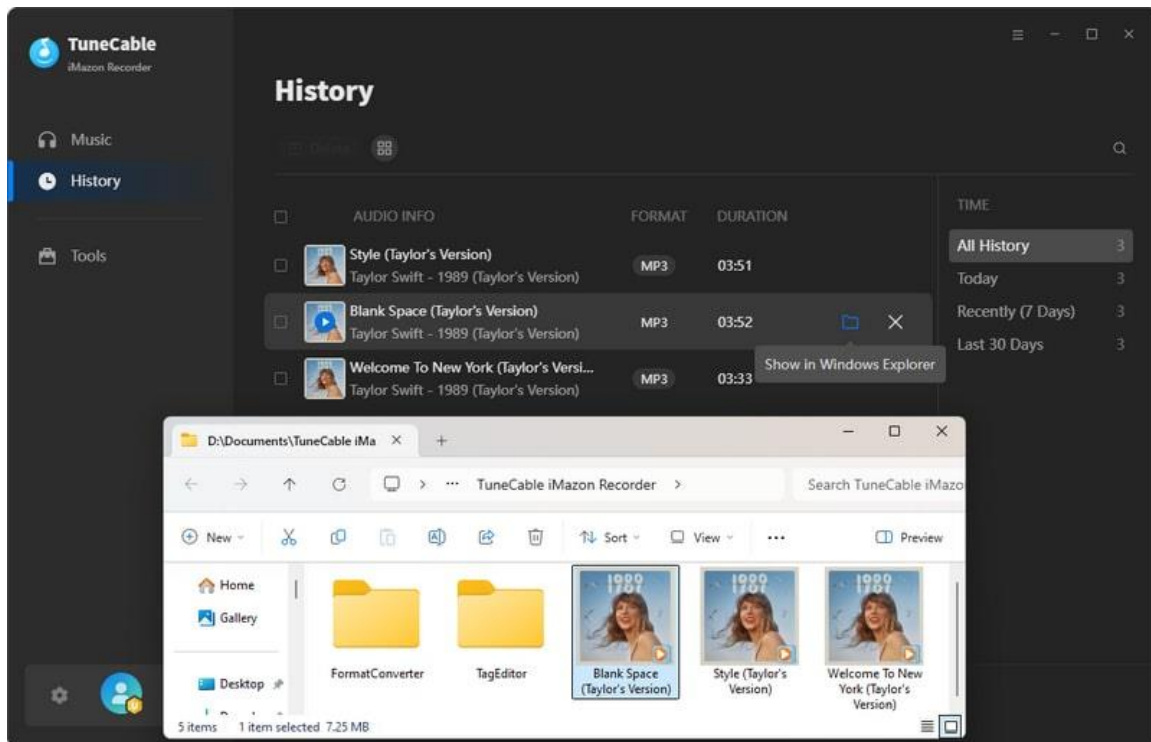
TuneCable
iMazon Recorder

Music
History
Tools

History

Delete

AUDIO INFO FORMAT DURATION

Style (Taylor's Version)
Taylor Swift - 1989 (Taylor's Version) MP3 03:51

Blank Space (Taylor's Version)
Taylor Swift - 1989 (Taylor's Version) MP3 03:52

Welcome To New York (Taylor's Versi...
Taylor Swift - 1989 (Taylor's Version) MP3 03:33

Show in Windows Explorer

TIME
All History 3
Today 3
Recently (7 Days) 3
Last 30 Days 3

D:\Documents\TuneCable iMa ×
TuneCable iMazon Recorder >
Search TuneCable iMazo
New Sort View ··· Preview
Home
Gallery
Desktop
FormatConverter
TagEditor
Blank Space (Taylor's Version)
Style (Taylor's Version)
Welcome To New York (Taylor's Version)
5 items 1 item selected 7.25 MB